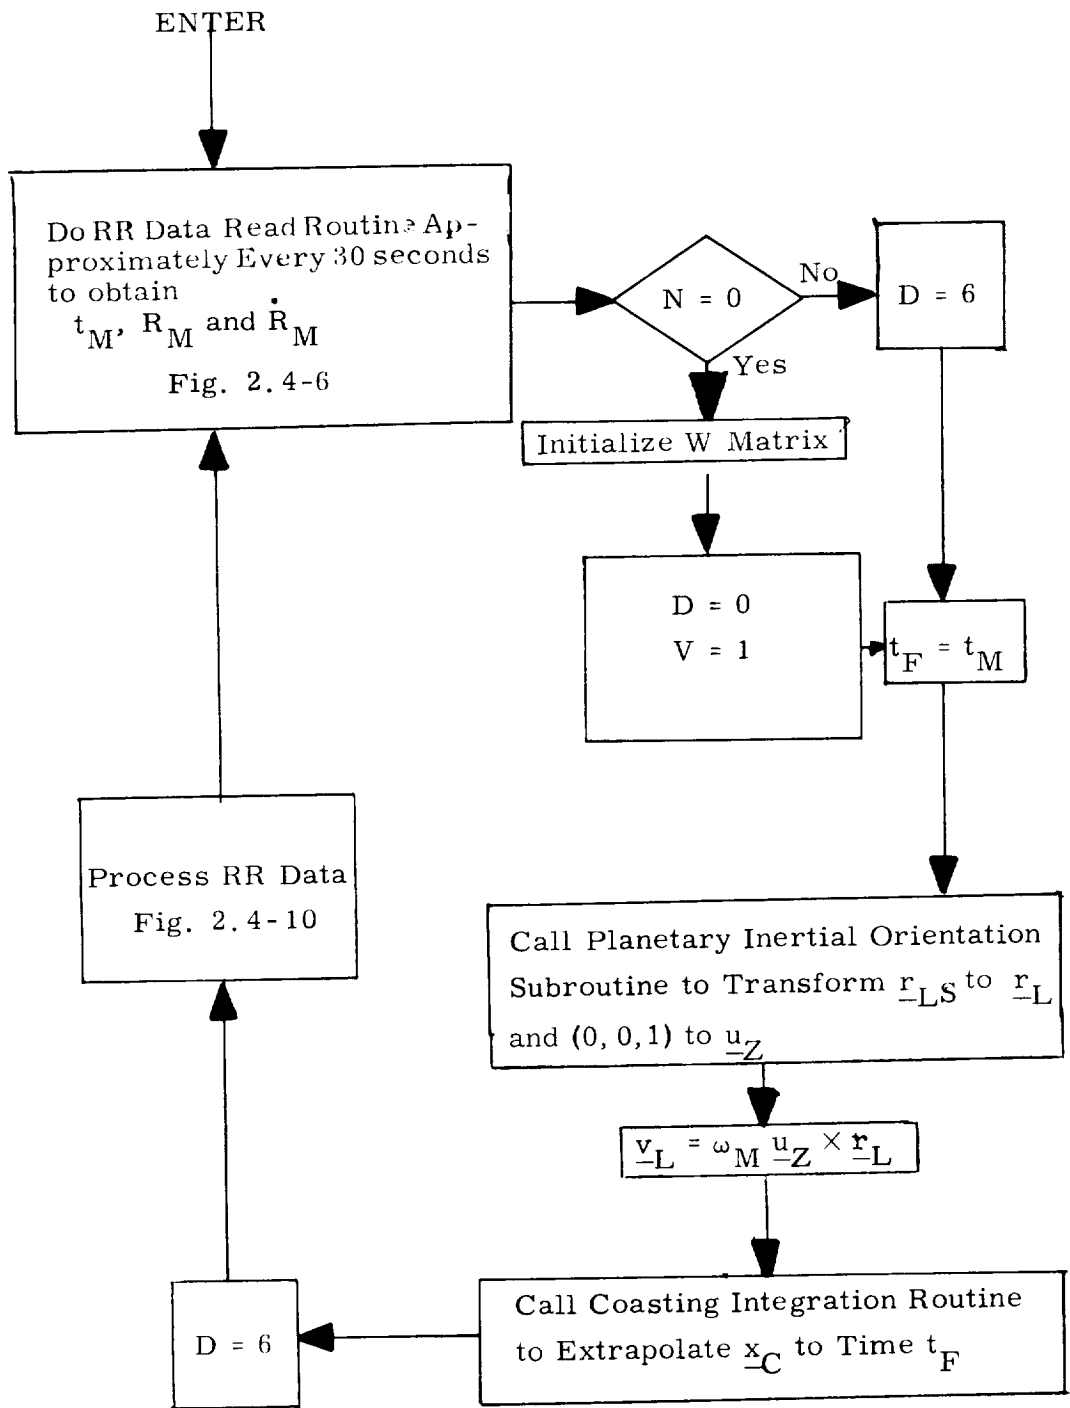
ENTER

Do RR Data Read Routine Approximately Every 30 seconds to obtain $t_M$, $R_M$ and $\dot{R}_M$ Fig. 2.4-6

N = 0

No

Yes

D = 6

Initialize W Matrix

D = 0
V = 1

$t_F = t_M$

Process RR Data Fig. 2.4-10

Call Planetary Inertial Orientation Subroutine to Transform $\underline{r}_{LS}$ to $\underline{r}_L$ and (0, 0, 1) to $\underline{u}_Z$

$\underline{v}_L = \omega_M \underline{u}_Z \times \underline{r}_L$

D = 6

Call Coasting Integration Routine to Extrapolate $\underline{x}_C$ to Time $t_F$